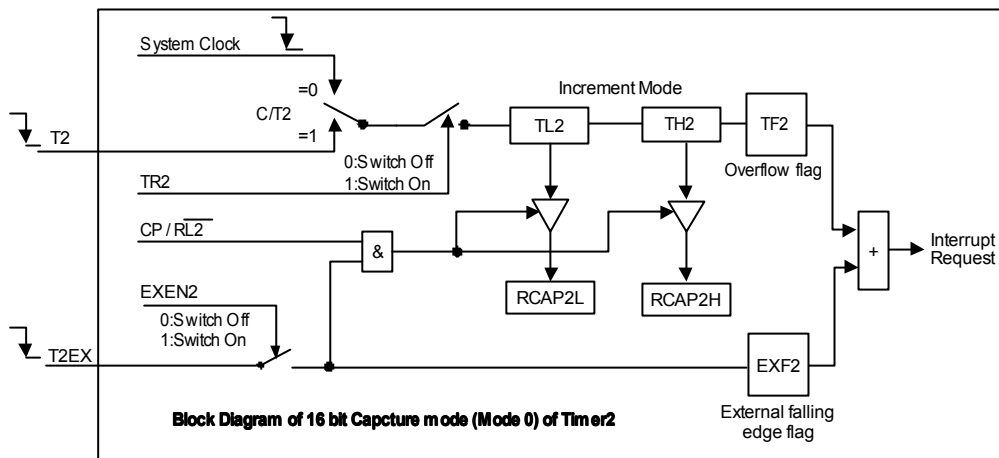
System Clock

=0

C/T2

=1

T2

Increment Mode

TL2

TH2

TF2

0:Switch Off
1:Switch On

TR2

Overflow flag

CP / $\overline{RL2}$

&

+

Interrupt Request

RCAP2L

RCAP2H

EXEN2

0:Switch Off
1:Switch On

T2EX

EXF2

Block Diagram of 16 bit Capcture mode (Mode 0) of Timer2

External falling edge flag